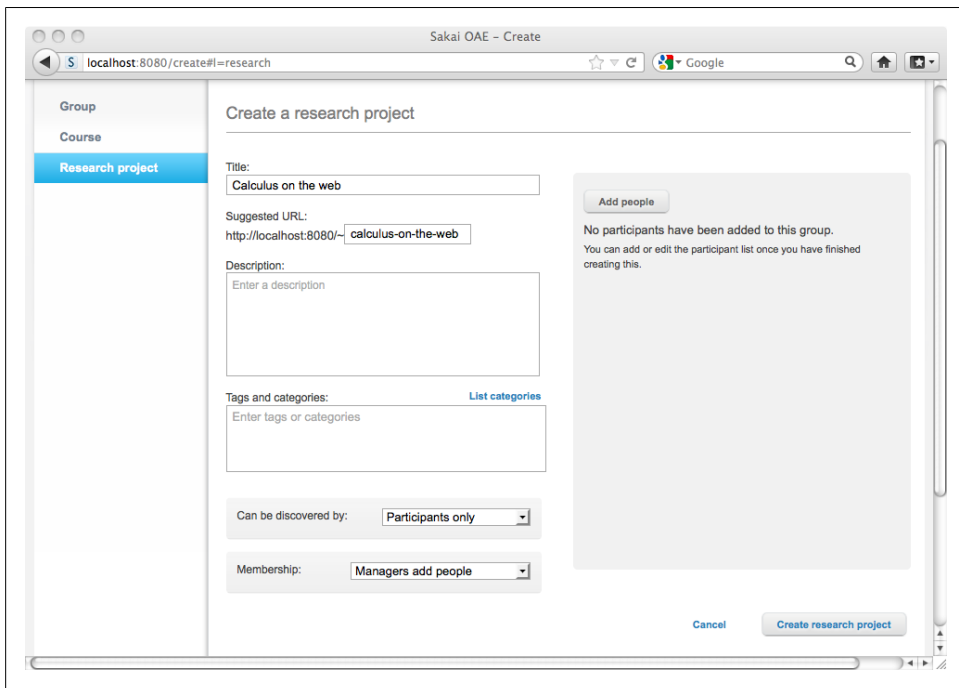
Sakai OAE – Create

localhost:8080/create#l=research

Google

Group

Course

Research project

Create a research project

Title:

Calculus on the web

Suggested URL:

http://localhost:8080/~ calculus-on-the-web

Description:

Enter a description

Tags and categories:

List categories

Enter tags or categories

Can be discovered by: Participants only

Membership: Managers add people

Add people

No participants have been added to this group.

You can add or edit the participant list once you have finished creating this.

Cancel

Create research project